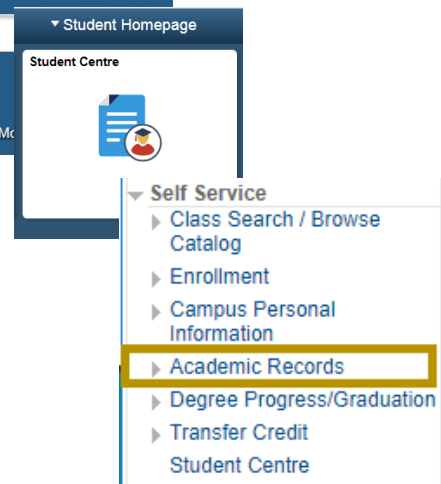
▾ Student Homepage

Student Centre

Mo

Self Service

Class Search / Browse Catalog

Enrollment

Campus Personal Information

Academic Records

Degree Progress/Graduation

Transfer Credit

Student Centre